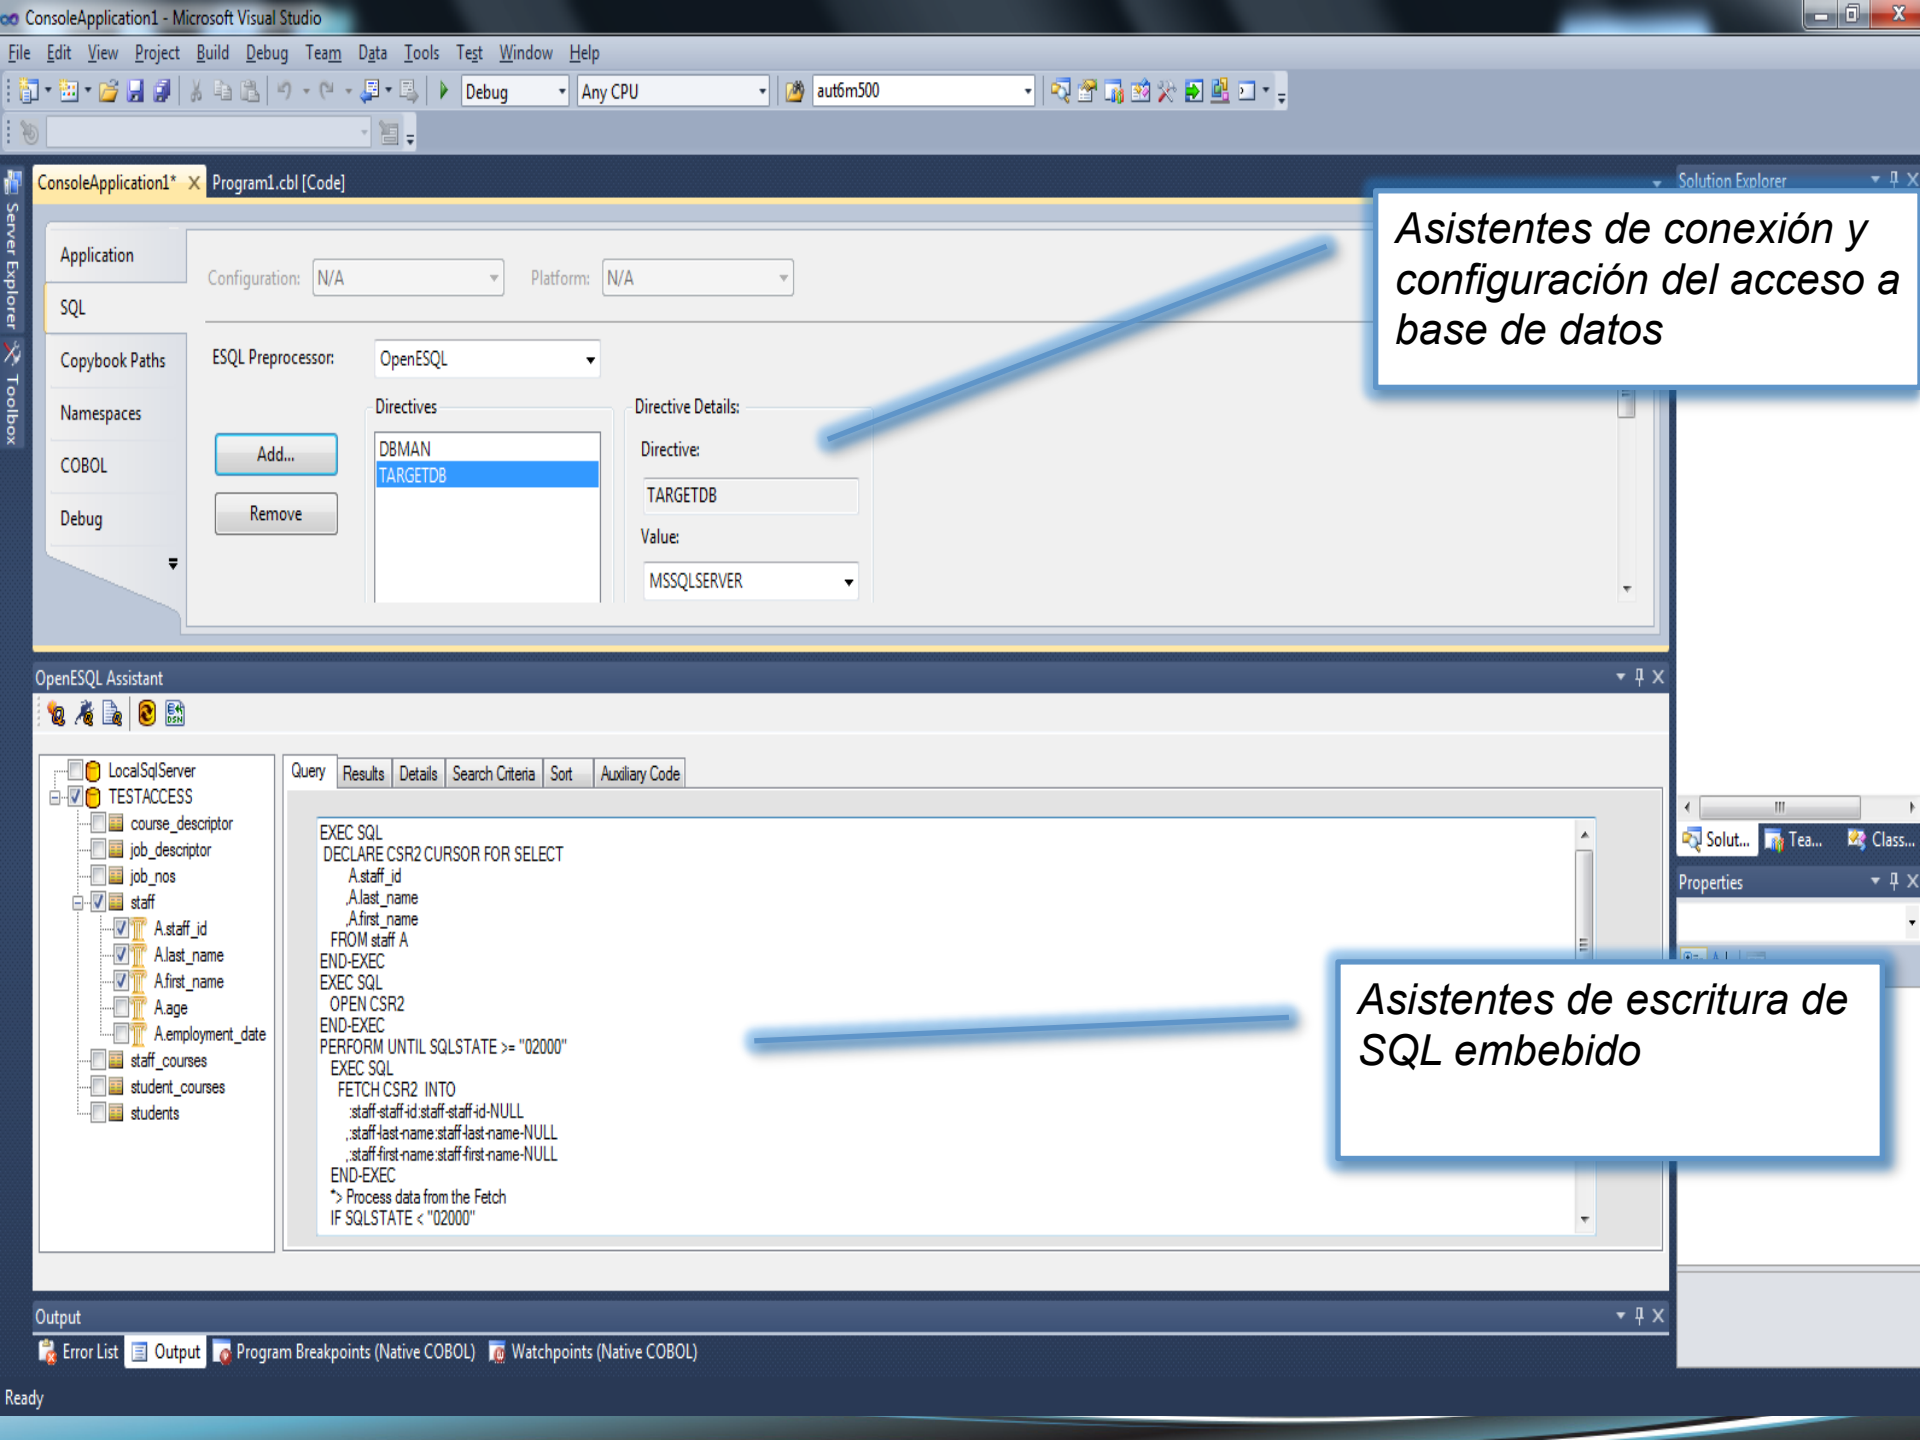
ConsoleApplication1 - Microsoft Visual Studio

File Edit View Project Build Debug Team Data Tools Test Window Help

Debug Any CPU aut6m500

Server Explorer Toolbox

ConsoleApplication1* Program1.cbl [Code]

Solution Explorer

Application
SQL
Copybook Paths
Namespaces
COBOL
Debug

Configuration: N/A Platform: N/A

ESQL Preprocessor: OpenESQL

Directives
DBMAN
TARGETDB

Add...
Remove

Directive Details:
Directive:
TARGETDB
Value:
MSSQLSERVER

Asistentes de conexión y configuración del acceso a base de datos

OpenESQL Assistant

LocalSqlServer
TESTACCESS
course_descriptor
job_descriptor
job_nos
staff
A.staff_id
A.last_name
A.first_name
A.age
A.employment_date
staff_courses
student_courses
students

Query Results Details Search Criteria Sort Auxiliary Code

EXEC SQL
DECLARE CSR2 CURSOR FOR SELECT
A.staff_id
,A.last_name
,A.first_name
FROM staff A
END-EXEC
EXEC SQL
OPEN CSR2
END-EXEC
PERFORM UNTIL SQLSTATE >= "02000"
EXEC SQL
FETCH CSR2 INTO
:staff-staff-id:staff-staff-id-NULL
,:staff-last-name:staff-last-name-NULL
,:staff-first-name:staff-first-name-NULL
END-EXEC
*> Process data from the Fetch
IF SQLSTATE < "02000"

Asistentes de escritura de SQL embebido

Solut... Tea... Class...

Properties

Output

Error List Output Program Breakpoints (Native COBOL) Watchpoints (Native COBOL)

Ready